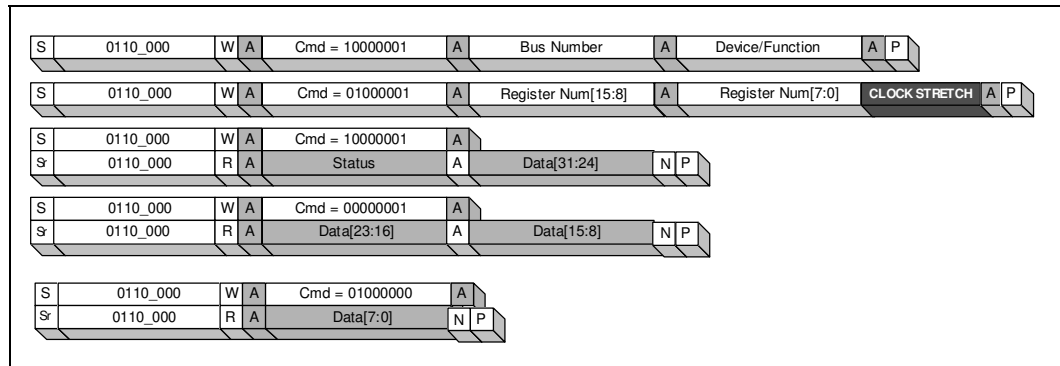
| S | 0110_000 | W | A | Cmd = 10000001 | A | Bus Number | A | Device/Function | A | P |
|---|---|---|---|---|---|---|---|---|---|---|

| S | 0110_000 | W | A | Cmd = 01000001 | A | Register Num[15:8] | A | Register Num[7:0] | CLOCK STRETCH | A | P |
|---|---|---|---|---|---|---|---|---|---|---|---|

| S | 0110_000 | W | A | Cmd = 10000001 | A | | | |
|---|---|---|---|---|---|---|---|---|
| Sr | 0110_000 | R | A | Status | A | Data[31:24] | N | P |

| S | 0110_000 | W | A | Cmd = 00000001 | A | | | |
|---|---|---|---|---|---|---|---|---|
| Sr | 0110_000 | R | A | Data[23:16] | A | Data[15:8] | N | P |

| S | 0110_000 | W | A | Cmd = 01000000 | A | |
|---|---|---|---|---|---|---|
| Sr | 0110_000 | R | A | Data[7:0] | N | P |